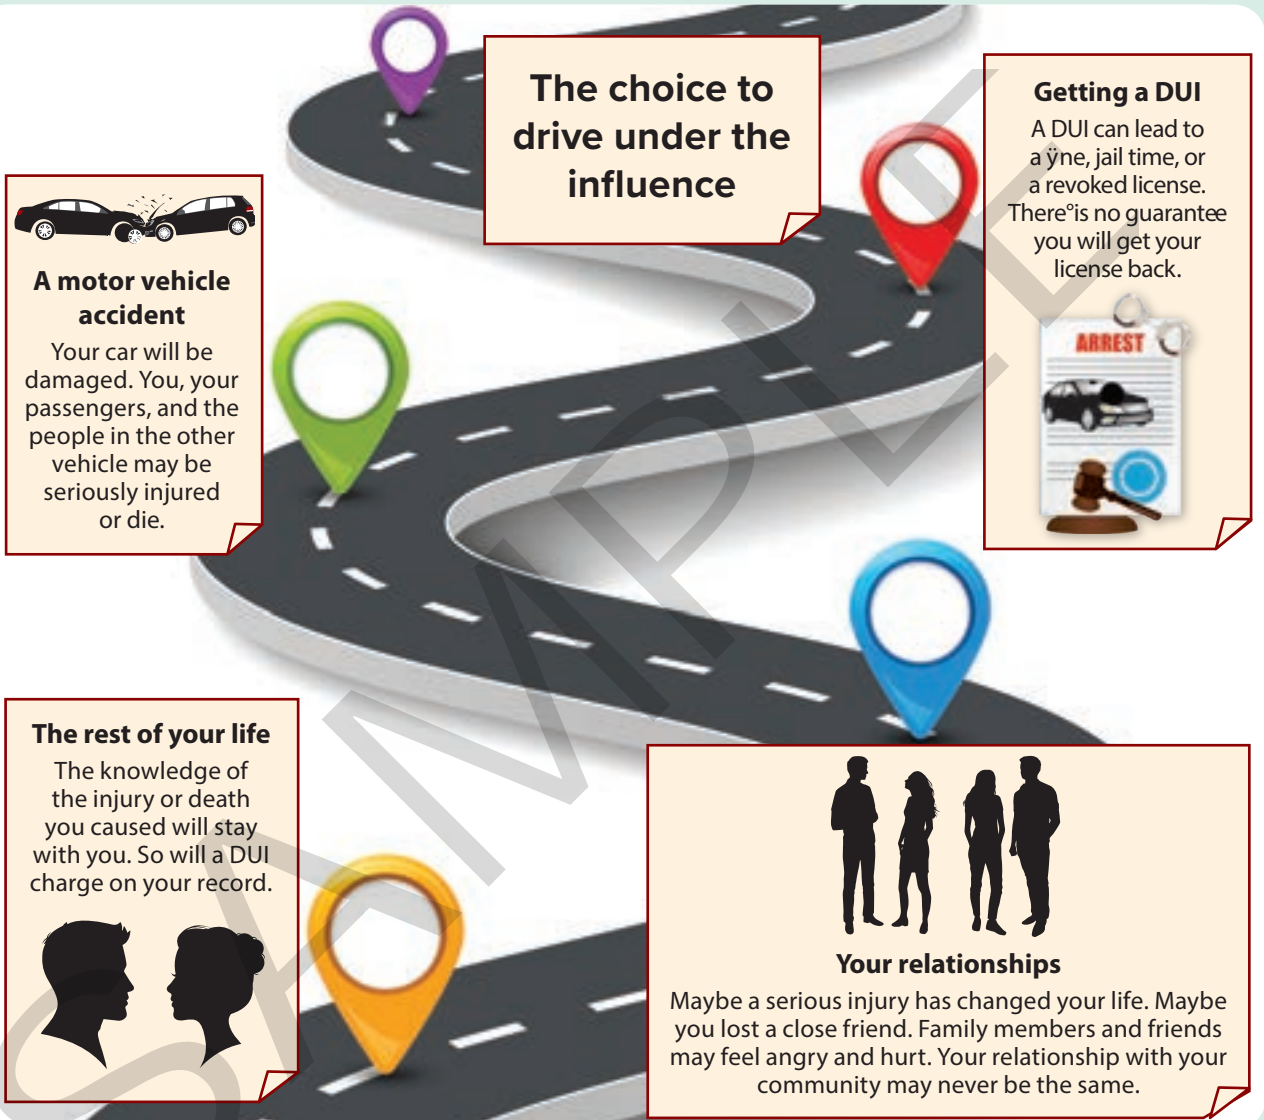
The choice to drive under the influence

Getting a DUI
A DUI can lead to a ÿne, jail time, or a revoked license. There°is no guarantee you will get your license back.

ARREST

A motor vehicle accident
Your car will be damaged. You, your passengers, and the people in the other vehicle may be seriously injured or die.

The rest of your life
The knowledge of the injury or death you caused will stay with you. So will a DUI charge on your record.

Your relationships
Maybe a serious injury has changed your life. Maybe you lost a close friend. Family members and friends may feel angry and hurt. Your relationship with your community may never be the same.

SAMPLE